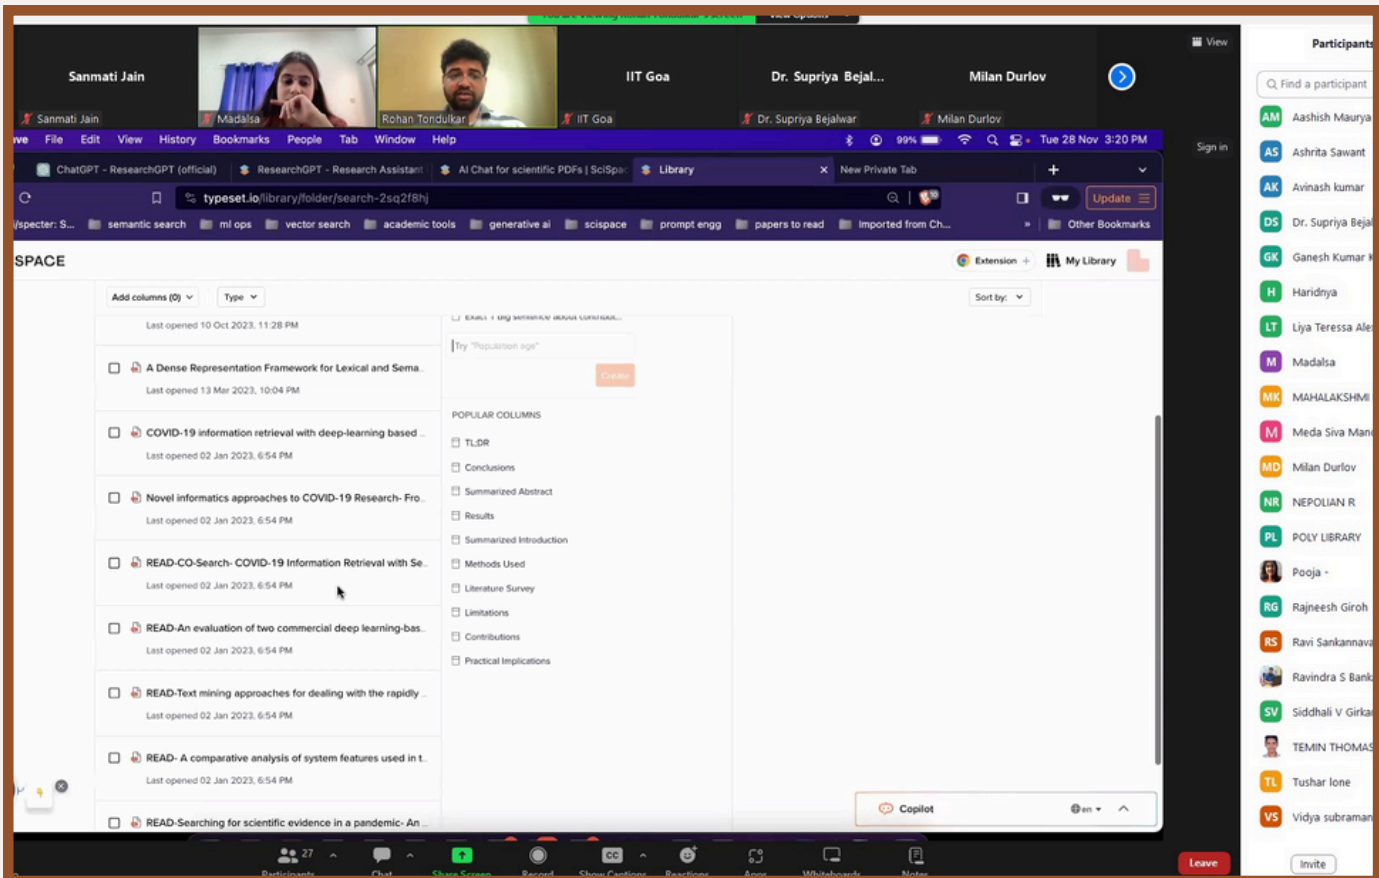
Sanmati Jain
Sanmati Jain
Madalsa
Rohan Tondulkar
IIT Goa
IIT Goa
Dr. Supriya Bejal...
Dr. Supriya Bejalwar
Milan Durlov
Milan Durlov

View
Participants
Find a participant
Sign in

ave File Edit View History Bookmarks People Tab Window Help
99% Tue 28 Nov 3:20 PM

ChatGPT - ResearchGPT (official)
ResearchGPT - Research Assistant
AI Chat for scientific PDFs | SciSpac
Library
New Private Tab

typeset.io/library/folder/search-2sq2f8hj
Update

/specter: S... semantic search ml ops vector search academic tools generative ai scispace prompt engg papers to read Imported from Ch... Other Bookmarks

SPACE
Extension
My Library

Add columns (0)
Type
Sort by:

Last opened 10 Oct 2023, 11:28 PM
A Dense Representation Framework for Lexical and Sema...
Last opened 13 Mar 2023, 10:04 PM
COVID-19 information retrieval with deep-learning based ...
Last opened 02 Jan 2023, 6:54 PM
Novel informatics approaches to COVID-19 Research- Fro...
Last opened 02 Jan 2023, 6:54 PM
READ-CO-Search- COVID-19 Information Retrieval with Se...
Last opened 02 Jan 2023, 6:54 PM
READ-An evaluation of two commercial deep learning-bas...
Last opened 02 Jan 2023, 6:54 PM
READ-Text mining approaches for dealing with the rapidly ...
Last opened 02 Jan 2023, 6:54 PM
READ- A comparative analysis of system features used in t...
Last opened 02 Jan 2023, 6:54 PM
READ-Searching for scientific evidence in a pandemic- An ...

Try "Population age"
Create
POPULAR COLUMNS
TL;DR
Conclusions
Summarized Abstract
Results
Summarized Introduction
Methods Used
Literature Survey
Limitations
Contributions
Practical Implications

Copilot
en

Aashish Maurya
Ashrita Sawant
Avinash kumar
Dr. Supriya Bejal
Ganesh Kumar
Haridnya
Liya Teressa Ale
Madalsa
MAHALAKSHMI
Meda Siva Man
Milan Durlov
NEPOLIAN R
POLY LIBRARY
Pooja -
Rajneesh Giroh
Ravi Sankannava
Ravindra S Bank
Siddhali V Girka
TEMIN THOMAS
Tushar lone
Vidya subraman

27
Participants Chat Share Screen Record Show Captions Reactions Apps Whiteboards Notes
Leave
Invite